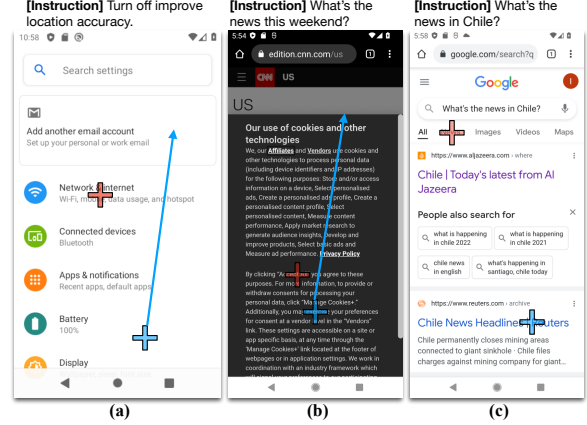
**[Instruction]** Turn off improve location accuracy.

10:58

Search settings

Add another email account
Set up your personal or work email

Network & internet
Wi-Fi, mobile, data usage, and hotspot

Connected devices
Bluetooth

Apps & notifications
Recent apps, default apps

Battery
100%

Display

**(a)**

**[Instruction]** What's the news this weekend?

5:54

edition.cnn.com/us

1

CNN US

US

Our use of cookies and other technologies

We, our Affiliates and Vendors use cookies and other technologies to process personal data (including device identifiers and IP addresses) for the following purposes: Store and/or access information on a device, Select personalised ads, Create a personalised ads profile, Create a personalised content profile, Select personalised content, Measure content performance, Apply market research to generate audience insights, Develop and improve products, Select basic ads and Measure ad performance. Privacy Policy

By clicking "Accept", you agree to these purposes. For more information, to provide or withdraw consents for processing your personal data, click "Manage Cookies+". Additionally, you may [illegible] your preferences for consent at a vendor level in the "Vendors" link. These settings are accessible on a site or app specific basis, at any time through the "Manage Cookies+" link located at the footer of webpages or in application settings. We work in coordination with an industry framework which

**(b)**

**[Instruction]** What's the news in Chile?

5:58

google.com/search?q

1

Google

What's the news in Chile?

All Images Videos Maps

https://www.aljazeera.com › where

Chile | Today's latest from Al Jazeera

People also search for

what is happening in chile 2022

what is happening in chile 2021

chile news in english

what is happening in santiago, chile today

https://www.reuters.com › archive

Chile News Headlines | Reuters

Chile permanently closes mining areas connected to giant sinkhole · Chile files charges against mining company for giant...

**(c)**